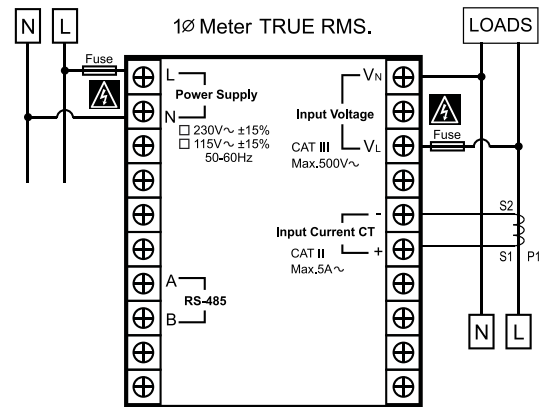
N L

1Ø Meter TRUE RMS.

LOADS

Fuse

L
N
Power Supply
□ 230V~ ±15%
□ 115V~ ±15%
50-60Hz

$V_N$
Input Voltage
CAT III
Max.500V~
$V_L$

Fuse

Input Current CT
CAT II
Max.5A~
-
+

S2
S1 P1

A
RS-485
B

N L